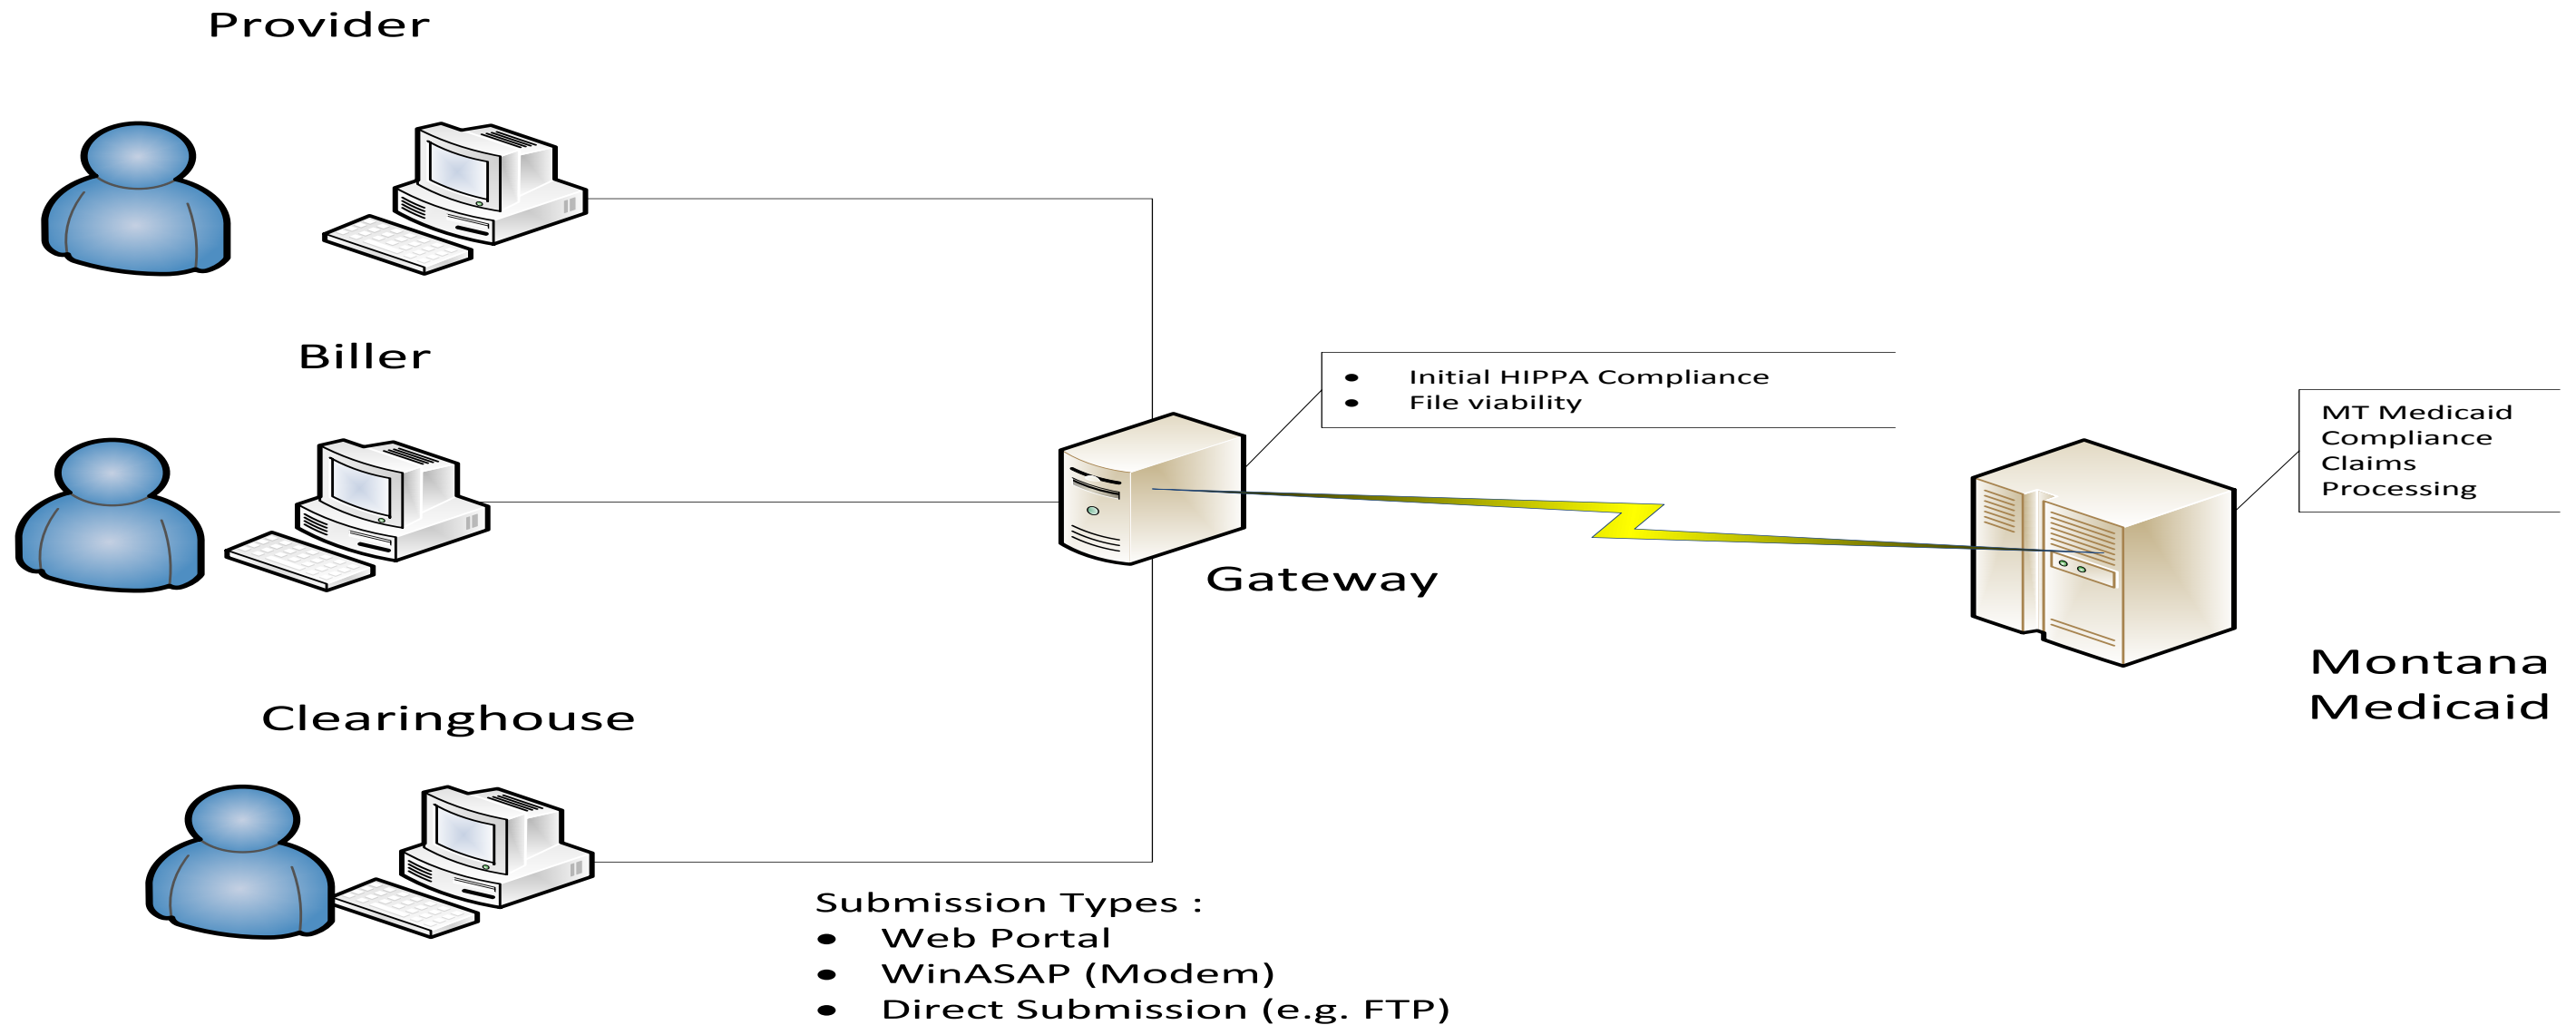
Provider

Biller

Clearinghouse

- Initial HIPPA Compliance
- File viability

Gateway

MT Medicaid Compliance Claims Processing

Montana Medicaid

Submission Types :
- Web Portal
- WinASAP (Modem)
- Direct Submission (e.g. FTP)